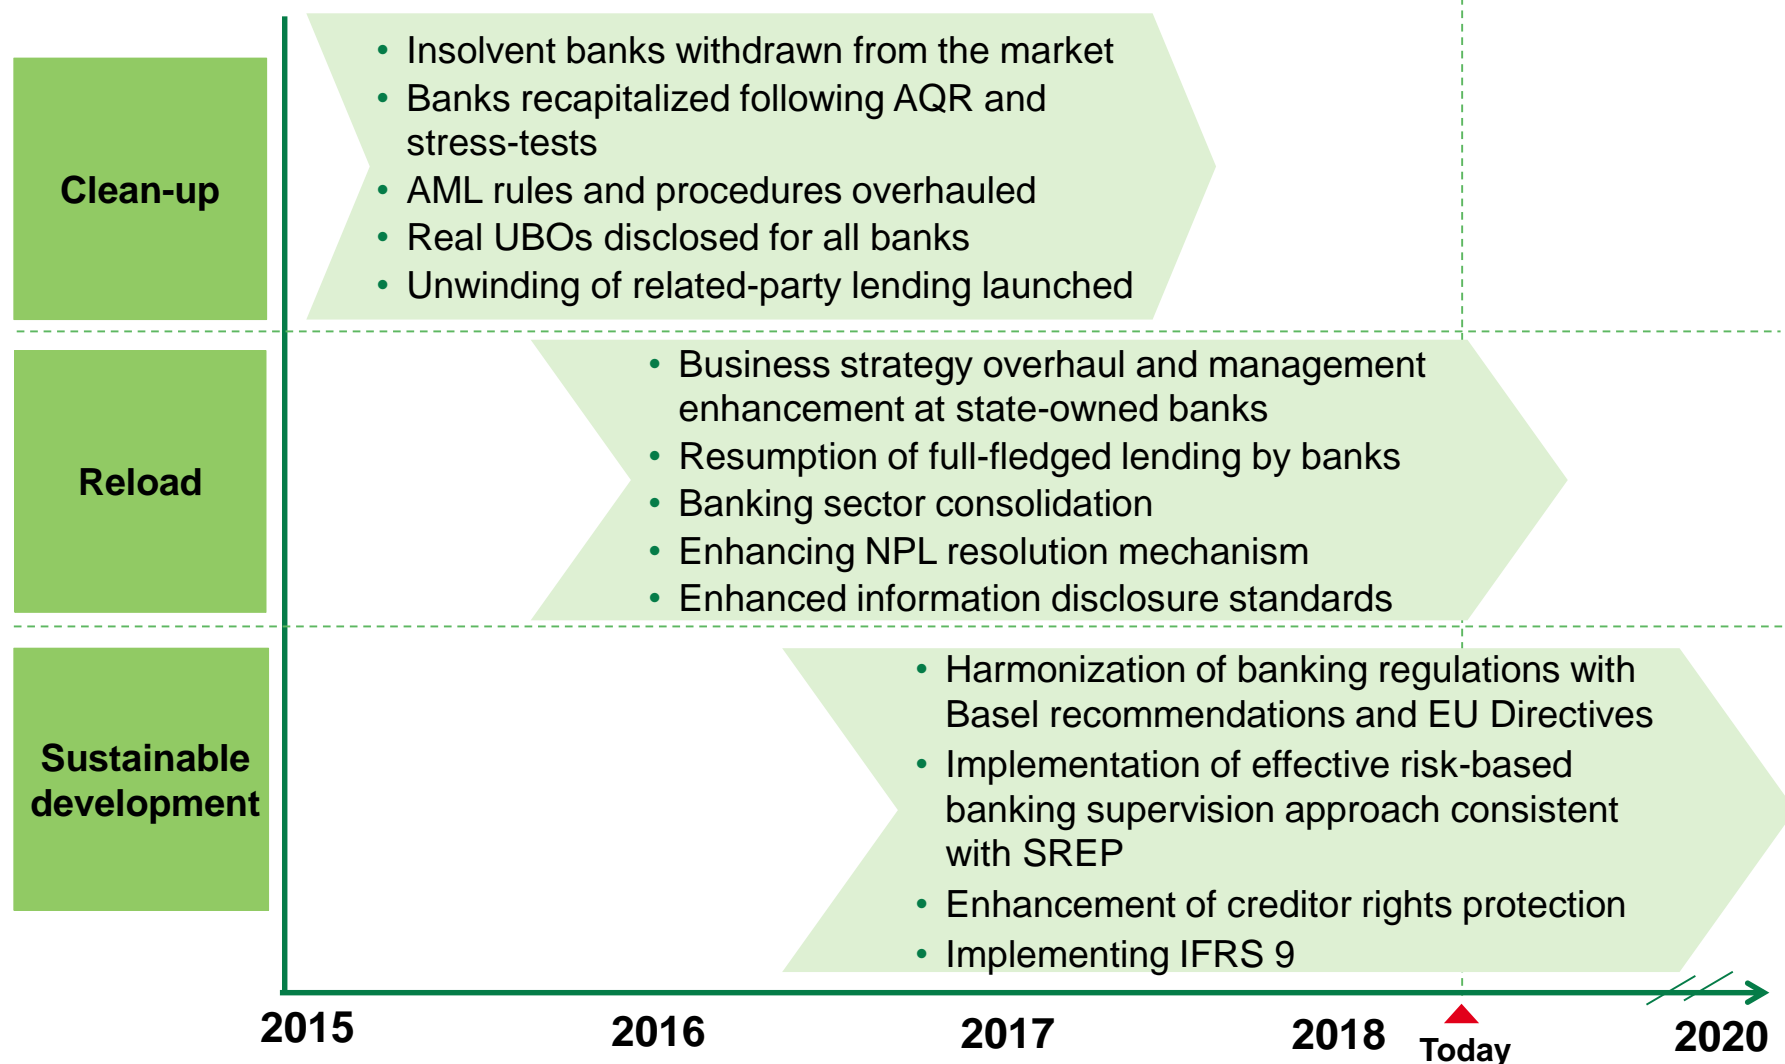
Clean-up

- Insolvent banks withdrawn from the market
- Banks recapitalized following AQR and stress-tests
- AML rules and procedures overhauled
- Real UBOs disclosed for all banks
- Unwinding of related-party lending launched

Reload

- Business strategy overhaul and management enhancement at state-owned banks
- Resumption of full-fledged lending by banks
- Banking sector consolidation
- Enhancing NPL resolution mechanism
- Enhanced information disclosure standards

Sustainable development

- Harmonization of banking regulations with Basel recommendations and EU Directives
- Implementation of effective risk-based banking supervision approach consistent with SREP
- Enhancement of creditor rights protection
- Implementing IFRS 9

2015 2016 2017 2018 Today 2020